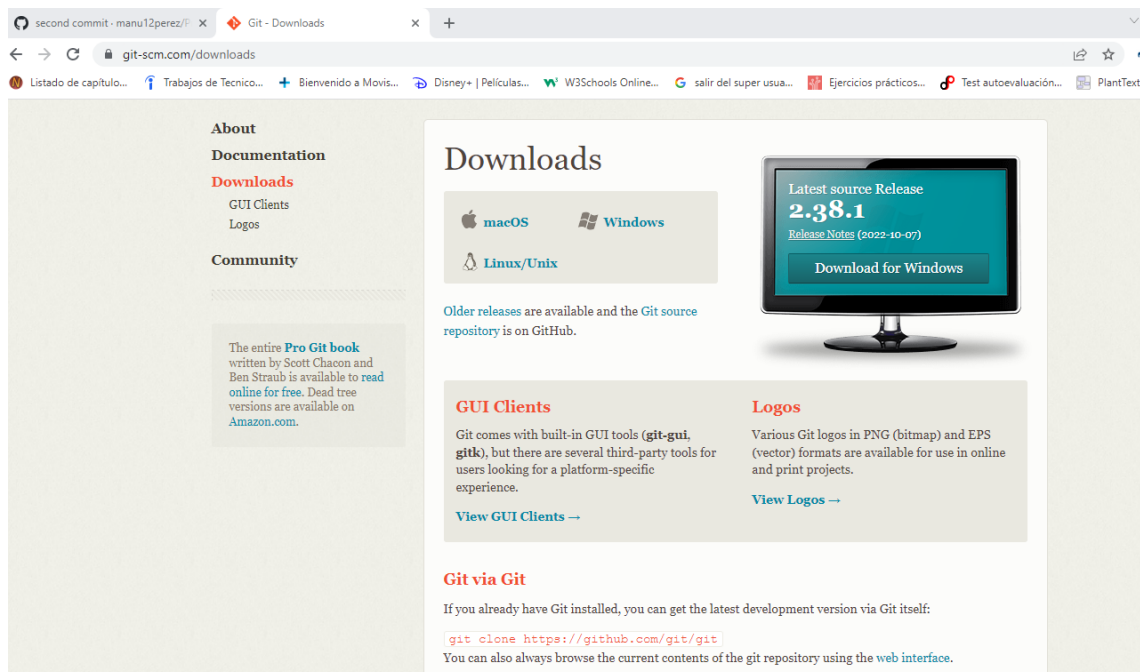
second commit · manu12perez/P ×
Git - Downloads ×
+

git-scm.com/downloads

Listado de capítulo... Trabajos de Tecnico... Bienvenido a Movis... Disney+ | Películas... W3Schools Online... salir del super usua... Ejercicios prácticos... Test autoevaluación... PlantText

About
Documentation
Downloads
GUI Clients
Logos
Community

The entire Pro Git book written by Scott Chacon and Ben Straub is available to read online for free. Dead tree versions are available on Amazon.com.

Downloads

macOS
Windows
Linux/Unix

Older releases are available and the Git source repository is on GitHub.

Latest source Release
2.38.1
Release Notes (2022-10-07)
Download for Windows

GUI Clients

Git comes with built-in GUI tools (git-gui, gitk), but there are several third-party tools for users looking for a platform-specific experience.

View GUI Clients →

Logos

Various Git logos in PNG (bitmap) and EPS (vector) formats are available for use in online and print projects.

View Logos →

Git via Git

If you already have Git installed, you can get the latest development version via Git itself:

git clone https://github.com/git/git

You can also always browse the current contents of the git repository using the web interface.